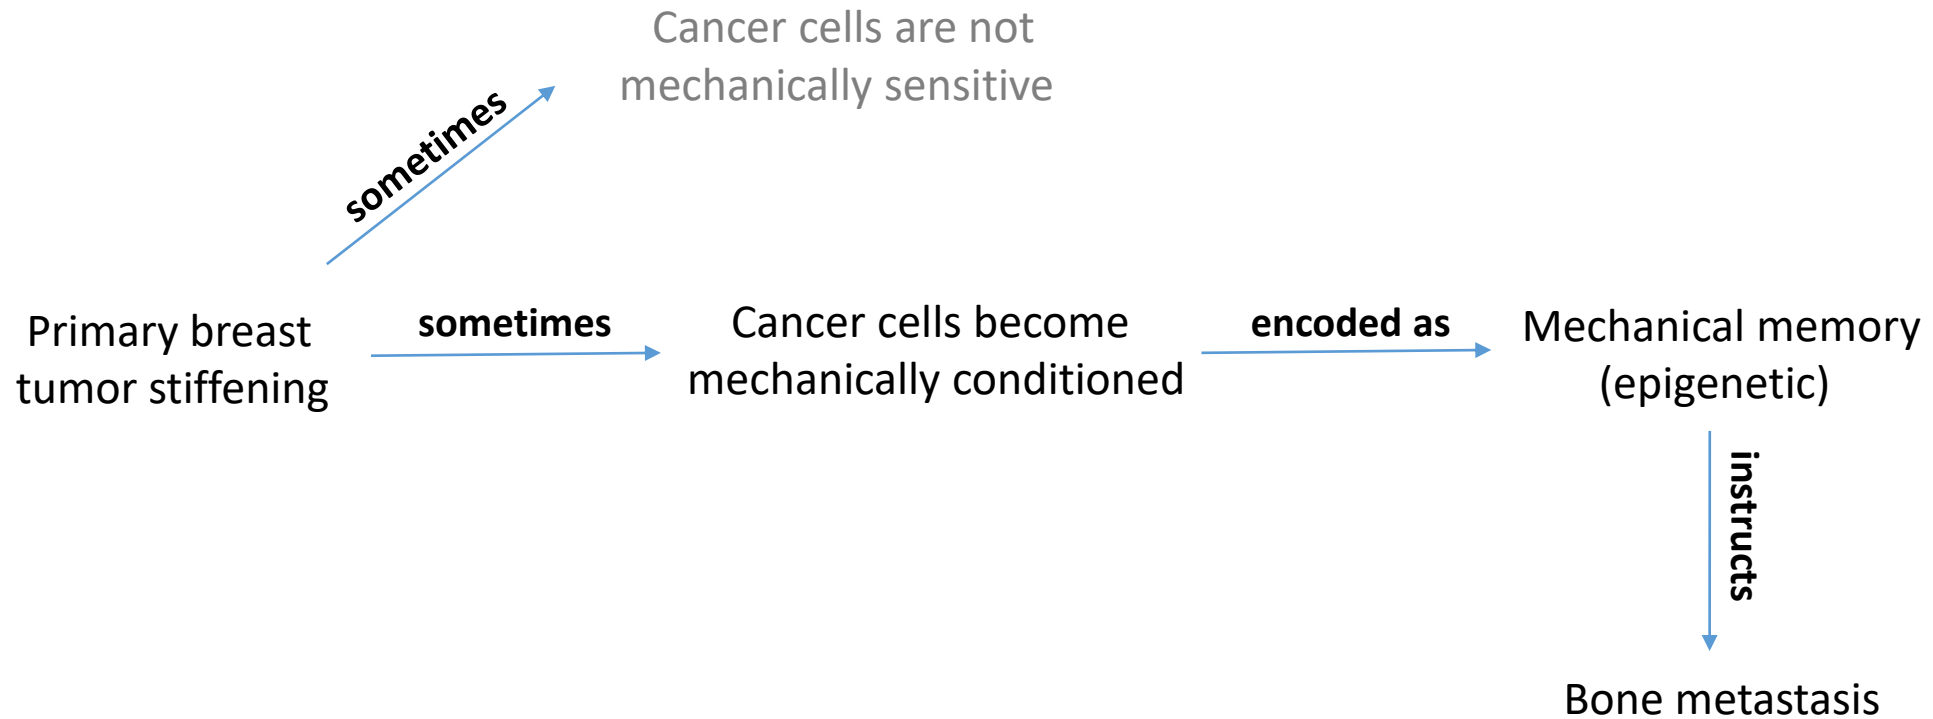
Cancer cells are not mechanically sensitive

sometimes

Primary breast tumor stiffening

sometimes

Cancer cells become mechanically conditioned

encoded as

Mechanical memory (epigenetic)

instructs

Bone metastasis